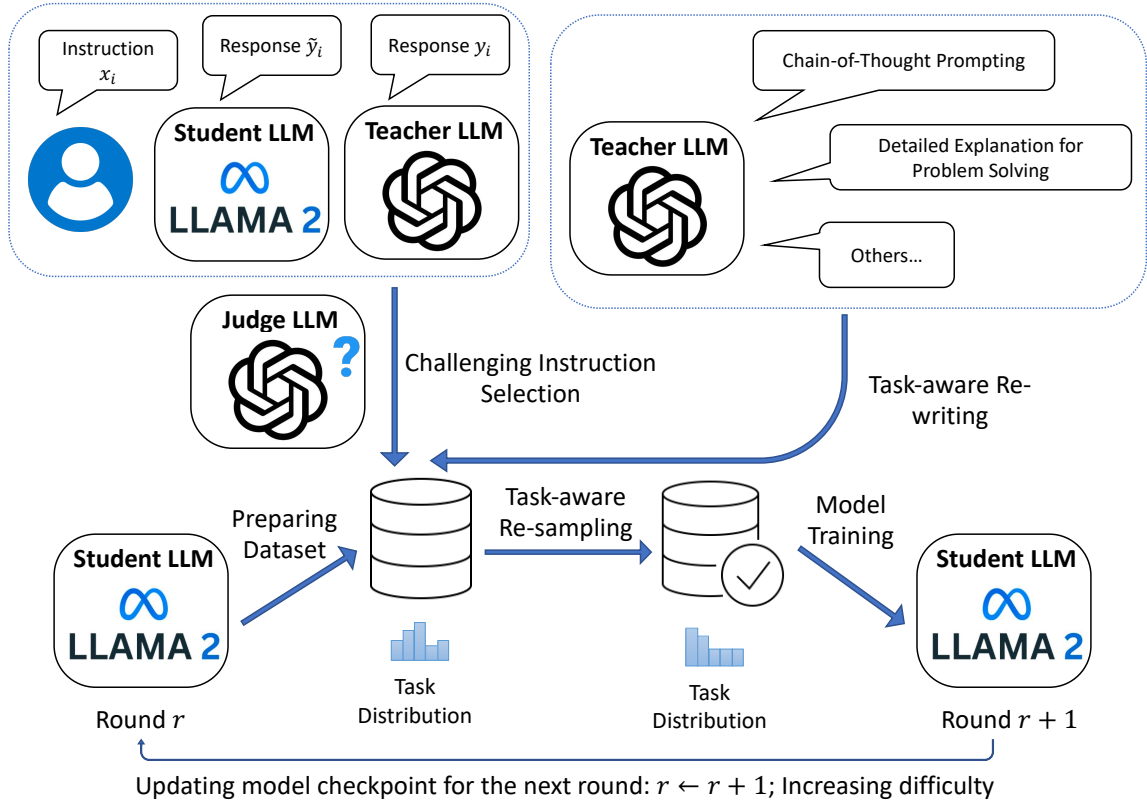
Instruction $x_i$

Response $\tilde{y}_i$

Response $y_i$

Student LLM

LLAMA 2

Teacher LLM

Teacher LLM

Chain-of-Thought Prompting

Detailed Explanation for Problem Solving

Others…

Judge LLM

?

Challenging Instruction Selection

Task-aware Re-writing

Preparing Dataset

Task-aware Re-sampling

Model Training

Student LLM

LLAMA 2

Task Distribution

Task Distribution

Student LLM

LLAMA 2

Round $r$

Round $r + 1$

Updating model checkpoint for the next round: $r \leftarrow r + 1$; Increasing difficulty